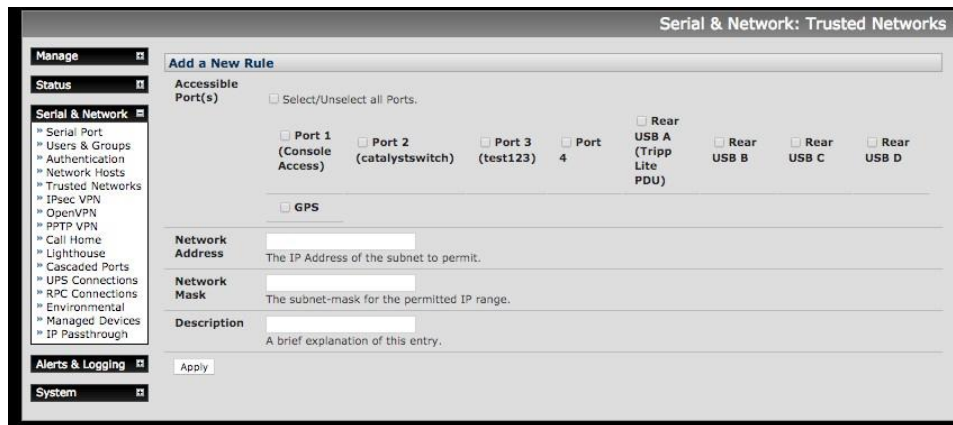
Serial & Network: Trusted Networks

Manage
Status
Serial & Network
Serial Port
Users & Groups
Authentication
Network Hosts
Trusted Networks
IPsec VPN
OpenVPN
PPTP VPN
Call Home
Lighthouse
Cascaded Ports
UPS Connections
RPC Connections
Environmental
Managed Devices
IP Passthrough
Alerts & Logging
System

Add a New Rule

Accessible Port(s)

Select/Unselect all Ports.

Port 1 (Console Access)
Port 2 (catalystswitch)
Port 3 (test123)
Port 4
Rear USB A (Tripp Lite PDU)
Rear USB B
Rear USB C
Rear USB D
GPS

Network Address
The IP Address of the subnet to permit.

Network Mask
The subnet-mask for the permitted IP range.

Description
A brief explanation of this entry.

Apply